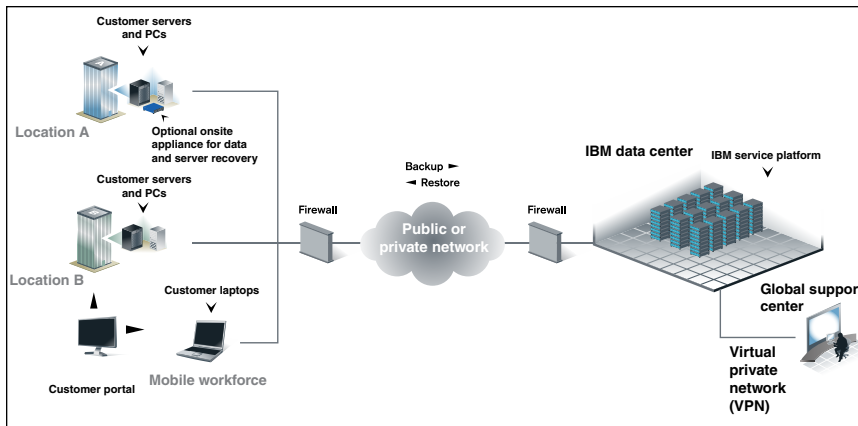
Customer servers and PCs

Location A

Optional onsite appliance for data and server recovery

Customer servers and PCs

Location B

Customer laptops

Customer portal

Mobile workforce

Firewall

Backup ►

◄ Restore

Public or private network

Firewall

IBM data center

IBM service platform

Global suppor center

Virtual private network (VPN)